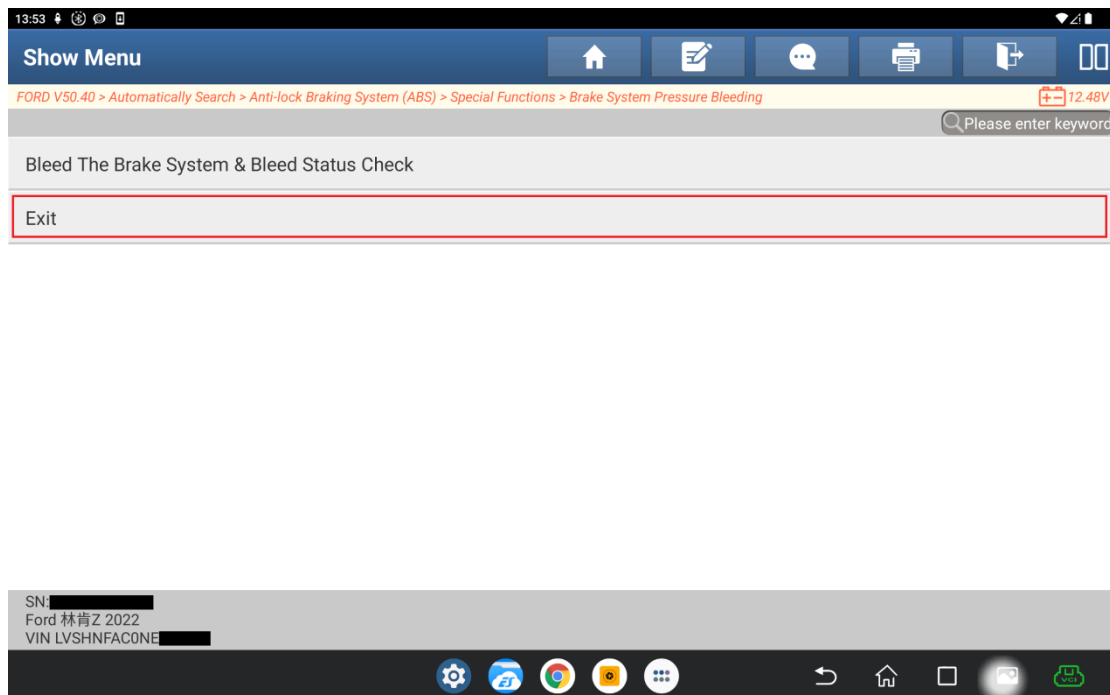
13:53

Show Menu

FORD V50.40 > Automatically Search > Anti-lock Braking System (ABS) > Special Functions > Brake System Pressure Bleeding

12.48V

Please enter keyword

Bleed The Brake System & Bleed Status Check

Exit

SN:
Ford 林肯Z 2022
VIN LVSHNFAC0NE

VCI